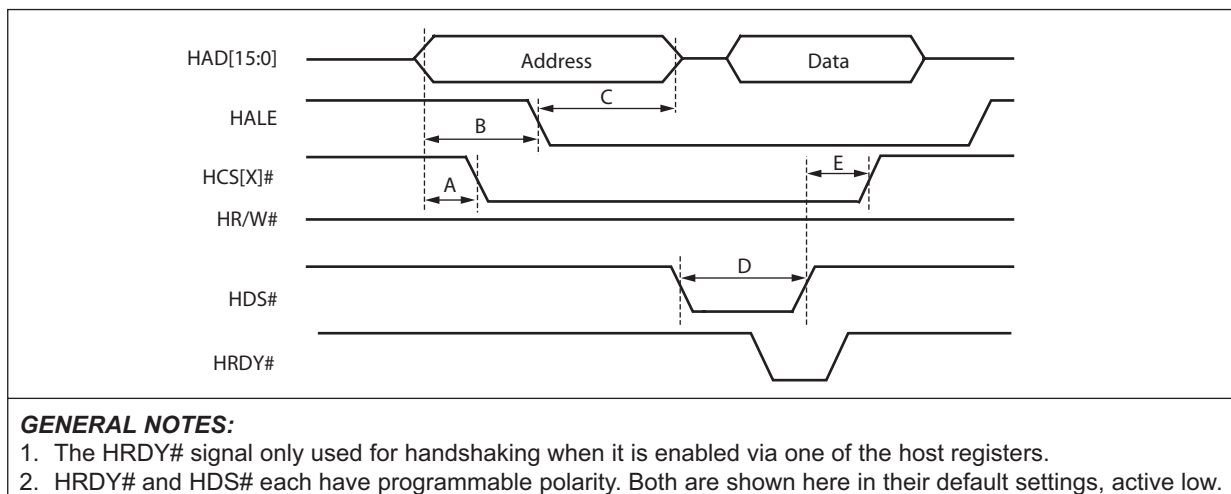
HAD[15:0]
Address
Data
HALE
C
B
HCS[X]#
E
A
HR/W#
D
HDS#
HRDY#

***GENERAL NOTES:***
1. The HRDY# signal only used for handshaking when it is enabled via one of the host registers.
2. HRDY# and HDS# each have programmable polarity. Both are shown here in their default settings, active low.